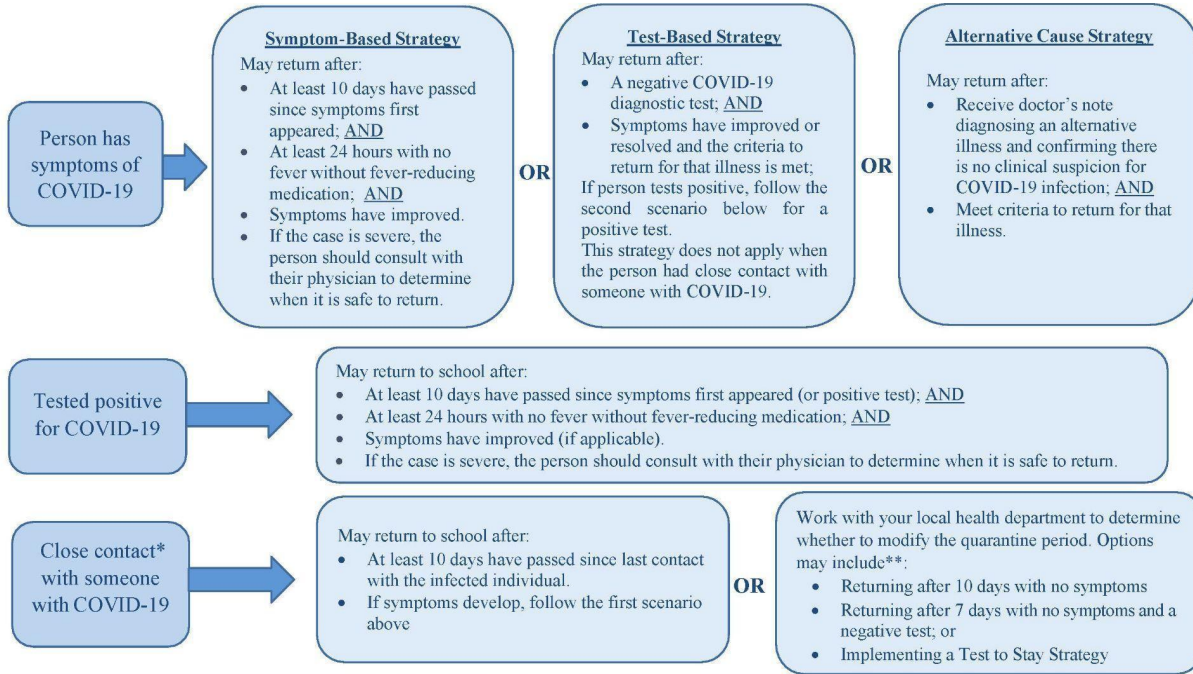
Person has symptoms of COVID-19

Symptom-Based Strategy

May return after:

- At least 10 days have passed since symptoms first appeared; AND
- At least 24 hours with no fever without fever-reducing medication; AND
- Symptoms have improved.
- If the case is severe, the person should consult with their physician to determine when it is safe to return.

OR

Test-Based Strategy

May return after:

- A negative COVID-19 diagnostic test; AND
- Symptoms have improved or resolved and the criteria to return for that illness is met;

If person tests positive, follow the second scenario below for a positive test.

This strategy does not apply when the person had close contact with someone with COVID-19.

OR

Alternative Cause Strategy

May return after:

- Receive doctor's note diagnosing an alternative illness and confirming there is no clinical suspicion for COVID-19 infection; AND
- Meet criteria to return for that illness.

Tested positive for COVID-19

May return to school after:

- At least 10 days have passed since symptoms first appeared (or positive test); AND
- At least 24 hours with no fever without fever-reducing medication; AND
- Symptoms have improved (if applicable).
- If the case is severe, the person should consult with their physician to determine when it is safe to return.

Close contact* with someone with COVID-19

May return to school after:

- At least 10 days have passed since last contact with the infected individual.
- If symptoms develop, follow the first scenario above

OR

Work with your local health department to determine whether to modify the quarantine period. Options may include**:

- Returning after 10 days with no symptoms
- Returning after 7 days with no symptoms and a negative test; or
- Implementing a Test to Stay Strategy